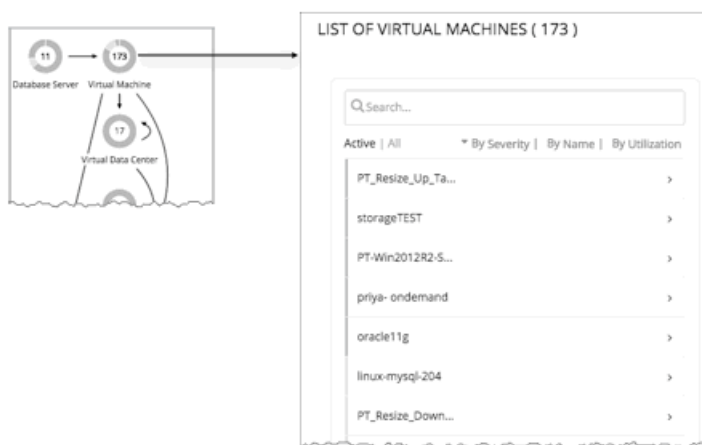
11
173
Database Server
Virtual Machine
17
Virtual Data Center

LIST OF VIRTUAL MACHINES ( 173 )

Search...

Active | All ▾ By Severity | By Name | By Utilization

PT_Resize_Up_Ta... >

storageTEST >

PT-Win2012R2-S... >

priya- ondemand >

oracle11g >

linux-mysql-204 >

PT_Resize_Down... >